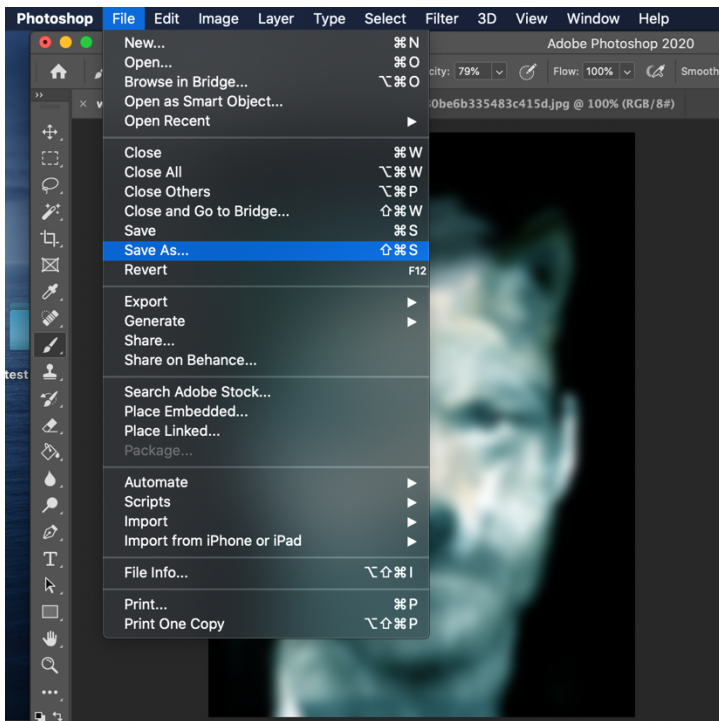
Photoshop File Edit Image Layer Type Select Filter 3D View Window Help

Adobe Photoshop 2020

city: 79% Flow: 100% Smooth

0be6b335483c415d.jpg @ 100% (RGB/8#)

test

New... ⌘N
Open... ⌘O
Browse in Bridge... ⌥⌘O
Open as Smart Object...
Open Recent

Close ⌘W
Close All ⌥⌘W
Close Others ⌥⌘P
Close and Go to Bridge... ⇧⌘W
Save ⌘S
Save As... ⇧⌘S
Revert F12

Export
Generate
Share...
Share on Behance...

Search Adobe Stock...
Place Embedded...
Place Linked...
Package...

Automate
Scripts
Import
Import from iPhone or iPad

File Info... ⌥⇧⌘I

Print... ⌘P
Print One Copy ⌥⇧⌘P